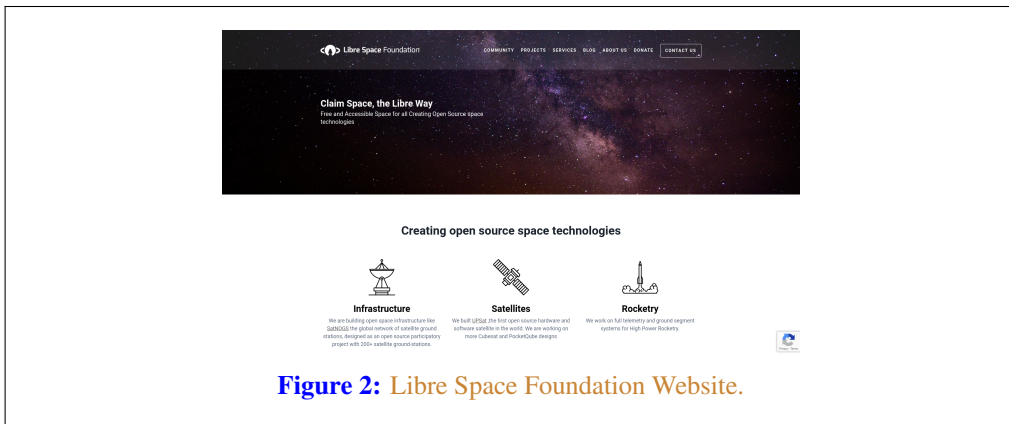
Libre Space Foundation

COMMUNITY PROJECTS SERVICES BLOG ABOUT US DONATE CONTACT US

Claim Space, the Libre Way

Free and Accessible Space for all Creating Open Source space technologies

Creating open source space technologies

Infrastructure

We are building open space infrastructure like SatNOGS the global network of satellite ground stations, designed as an open source participatory project with 200+ satellite ground stations.

Satellites

We built UPSat ,the first open source hardware and software satellite in the world. We are working on more Cubesat and PocketQube designs

Rocketry

We work on full telemetry and ground segment systems for High Power Rocketry.

Figure 2: Libre Space Foundation Website.